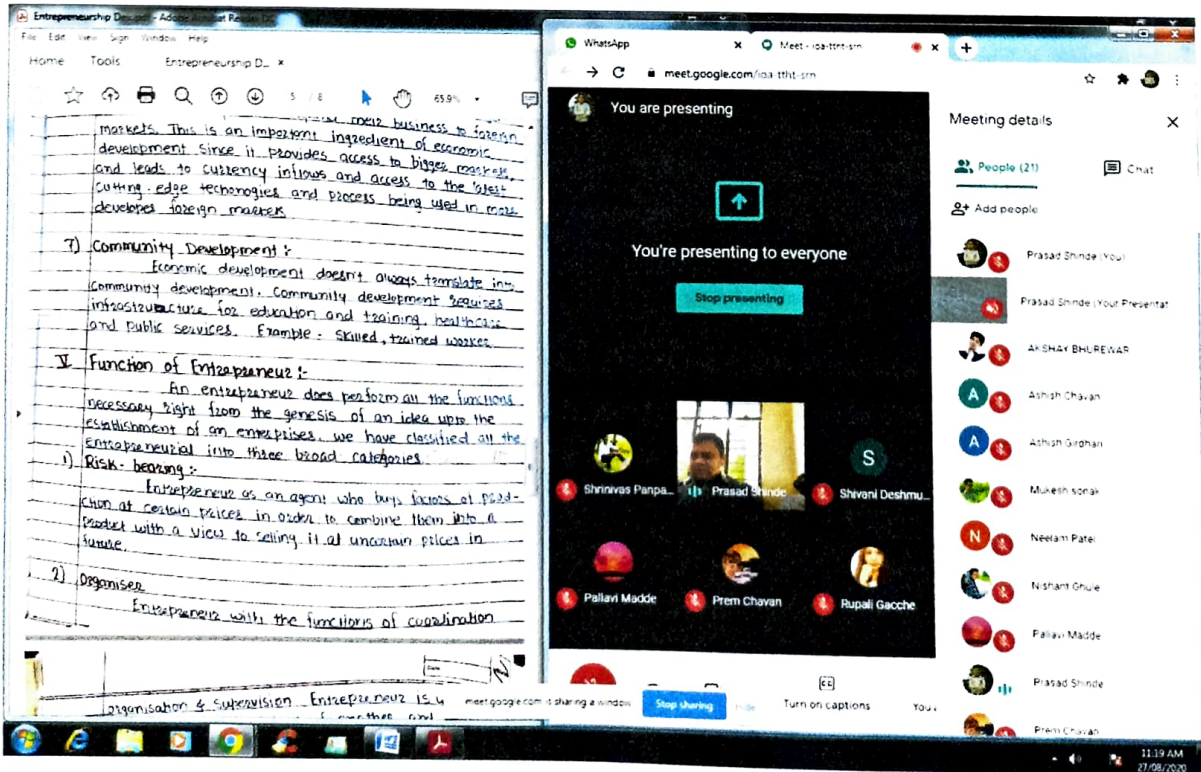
Entrepreneurship Doc... - Adobe Acrobat Reader DC
File Edit View Sign Window Help
Home Tools Entrepreneurship D... ×
5 / 8 65.9%

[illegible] markets. This is an important ingredient of economic development since it provides access to bigger markets and leads to currency inflows and access to the latest cutting edge technologies and process being used in more developed foreign market.

7) Community Development :-
Economic development doesn't always translate into community development. Community development requires infrastructure for education and training, healthcare and public services. Example - skilled, trained worker.

V Function of Entrepreneur :-
An entrepreneur does perform all the functions necessary right from the genesis of an idea upto the establishment of an enterprises. We have classified all the entrepreneurial into three broad categories.

1) Risk-bearing :-
Entrepreneur as an agent who buys factors of production at certain prices in order to combine them into a product with a view to selling it at uncertain prices in future.

2) Organiser
Entrepreneur with the functions of coordination

Organisation & Supervision. Entrepreneur is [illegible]

WhatsApp ×
Meet - ioa-ttht-srn ×
meet.google.com/ioa-ttht-srn

You are presenting
You're presenting to everyone
Stop presenting

Shrinivas Panpa...
Prasad Shinde
S
Shivani Deshmu...
Pallavi Madde
Prem Chavan
Rupali Gacche

meet.google.com is sharing a window.
Stop sharing
Hide
Turn on captions
You

Meeting details
People (21)
Chat
Add people
Prasad Shinde (You)
Prasad Shinde (Your Presentat
AKSHAY BHUREWAR
A
Ashish Chavan
A
Ashish Girdhan
Mukesh sonak
N
Neelam Patel
Nishant Ghule
Pallavi Madde
Prasad Shinde
Prem Chavan

11:19 AM
27/08/2020